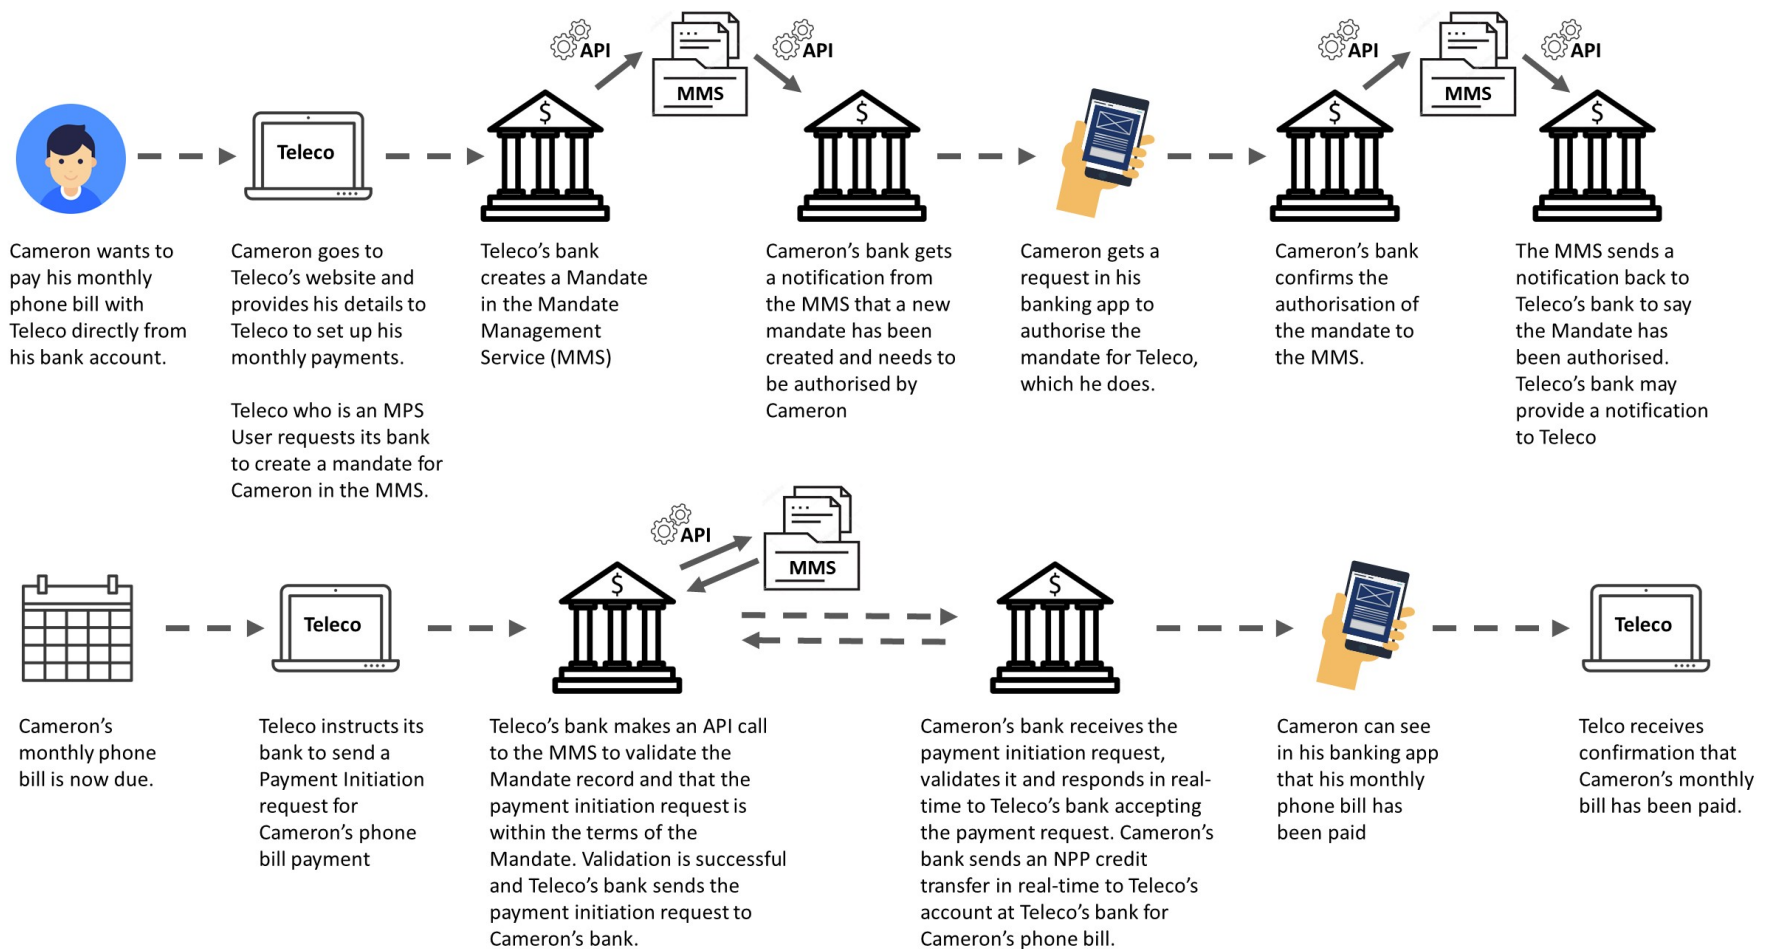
Teleco

API

MMS

API

API

MMS

API

Cameron wants to pay his monthly phone bill with Teleco directly from his bank account.

Cameron goes to Teleco's website and provides his details to Teleco to set up his monthly payments.

Teleco who is an MPS User requests its bank to create a mandate for Cameron in the MMS.

Teleco's bank creates a Mandate in the Mandate Management Service (MMS)

Cameron's bank gets a notification from the MMS that a new mandate has been created and needs to be authorised by Cameron

Cameron gets a request in his banking app to authorise the mandate for Teleco, which he does.

Cameron's bank confirms the authorisation of the mandate to the MMS.

The MMS sends a notification back to Teleco's bank to say the Mandate has been authorised. Teleco's bank may provide a notification to Teleco

Teleco

API

MMS

Teleco

Cameron's monthly phone bill is now due.

Teleco instructs its bank to send a Payment Initiation request for Cameron's phone bill payment

Teleco's bank makes an API call to the MMS to validate the Mandate record and that the payment initiation request is within the terms of the Mandate. Validation is successful and Teleco's bank sends the payment initiation request to Cameron's bank.

Cameron's bank receives the payment initiation request, validates it and responds in real-time to Teleco's bank accepting the payment request. Cameron's bank sends an NPP credit transfer in real-time to Teleco's account at Teleco's bank for Cameron's phone bill.

Cameron can see in his banking app that his monthly phone bill has been paid

Telco receives confirmation that Cameron's monthly bill has been paid.